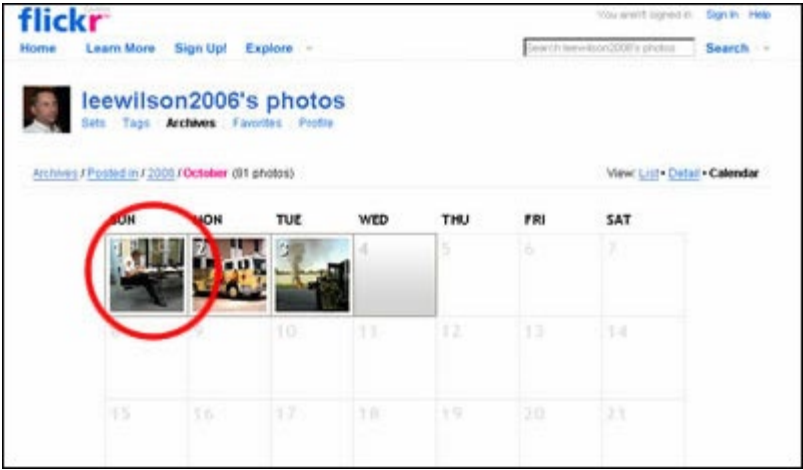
flickr

You aren't signed in Sign In Help

Home Learn More Sign Up! Explore

Search leewilson2006's photos Search

leewilson2006's photos

Sets Tags Archives Favorites Profile

Archives / Posted in / 2006 / October (81 photos)

View: List • Detail • Calendar

| SUN | MON | TUE | WED | THU | FRI | SAT |
|---|---|---|---|---|---|---|
| 1 | 2 | 3 | 4 | 5 | 6 | 7 |
| 8 | 9 | 10 | 11 | 12 | 13 | 14 |
| 15 | 16 | 17 | 18 | 19 | 20 | 21 |